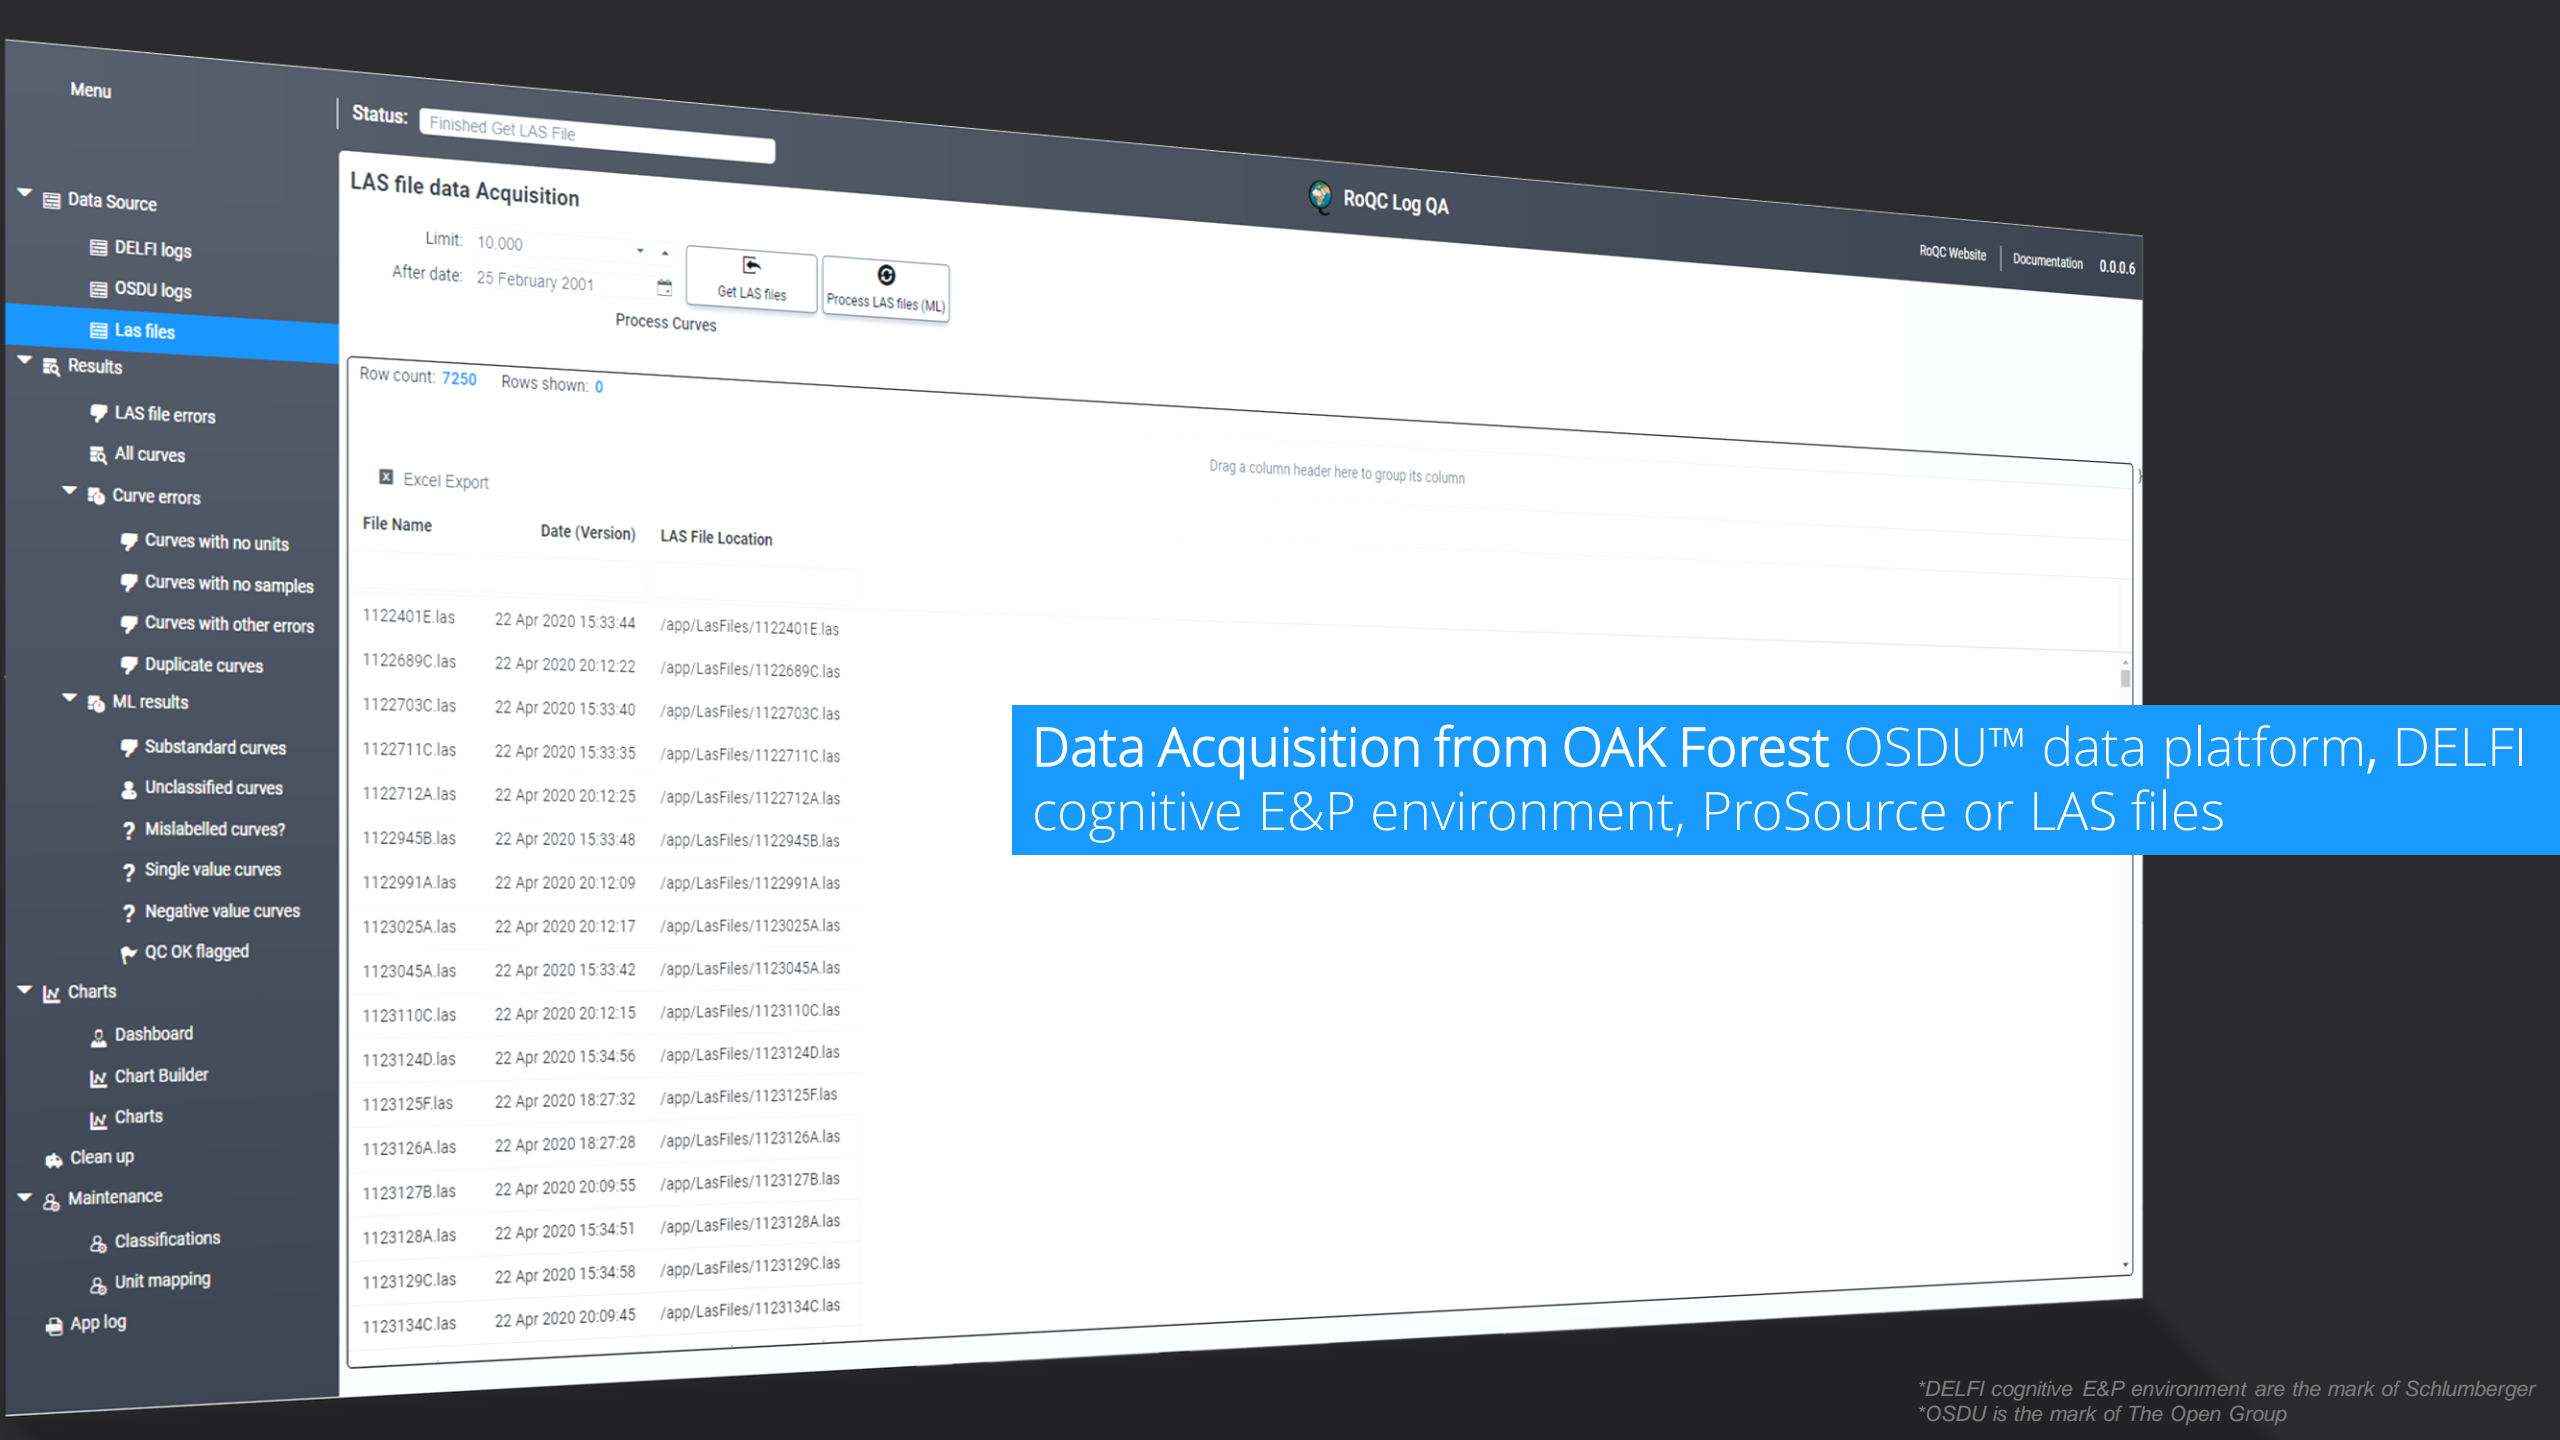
Menu

Status: Finished Get LAS File

Data Source
DELFI logs
OSDU logs
Las files
Results
LAS file errors
All curves
Curve errors
Curves with no units
Curves with no samples
Curves with other errors
Duplicate curves
ML results
Substandard curves
Unclassified curves
Mislabelled curves?
Single value curves
Negative value curves
QC OK flagged
Charts
Dashboard
Chart Builder
Charts
Clean up
Maintenance
Classifications
Unit mapping
App log

LAS file data Acquisition

RoQC Log QA

RoQC Website | Documentation 0.0.0.6

Limit: 10.000
After date: 25 February 2001

Get LAS files
Process LAS files (ML)
Process Curves

Row count: 7250 Rows shown: 0

Excel Export

Drag a column header here to group its column

| File Name | Date (Version) | LAS File Location |
|---|---|---|
| 1122401E.las | 22 Apr 2020 15:33:44 | /app/LasFiles/1122401E.las |
| 1122689C.las | 22 Apr 2020 20:12:22 | /app/LasFiles/1122689C.las |
| 1122703C.las | 22 Apr 2020 15:33:40 | /app/LasFiles/1122703C.las |
| 1122711C.las | 22 Apr 2020 15:33:35 | /app/LasFiles/1122711C.las |
| 1122712A.las | 22 Apr 2020 20:12:25 | /app/LasFiles/1122712A.las |
| 1122945B.las | 22 Apr 2020 15:33:48 | /app/LasFiles/1122945B.las |
| 1122991A.las | 22 Apr 2020 20:12:09 | /app/LasFiles/1122991A.las |
| 1123025A.las | 22 Apr 2020 20:12:17 | /app/LasFiles/1123025A.las |
| 1123045A.las | 22 Apr 2020 15:33:42 | /app/LasFiles/1123045A.las |
| 1123110C.las | 22 Apr 2020 20:12:15 | /app/LasFiles/1123110C.las |
| 1123124D.las | 22 Apr 2020 15:34:56 | /app/LasFiles/1123124D.las |
| 1123125F.las | 22 Apr 2020 18:27:32 | /app/LasFiles/1123125F.las |
| 1123126A.las | 22 Apr 2020 18:27:28 | /app/LasFiles/1123126A.las |
| 1123127B.las | 22 Apr 2020 20:09:55 | /app/LasFiles/1123127B.las |
| 1123128A.las | 22 Apr 2020 15:34:51 | /app/LasFiles/1123128A.las |
| 1123129C.las | 22 Apr 2020 15:34:58 | /app/LasFiles/1123129C.las |
| 1123134C.las | 22 Apr 2020 20:09:45 | /app/LasFiles/1123134C.las |

Data Acquisition from OAK Forest OSDU™ data platform, DELFI cognitive E&P environment, ProSource or LAS files

*DELFI cognitive E&P environment are the mark of Schlumberger
*OSDU is the mark of The Open Group